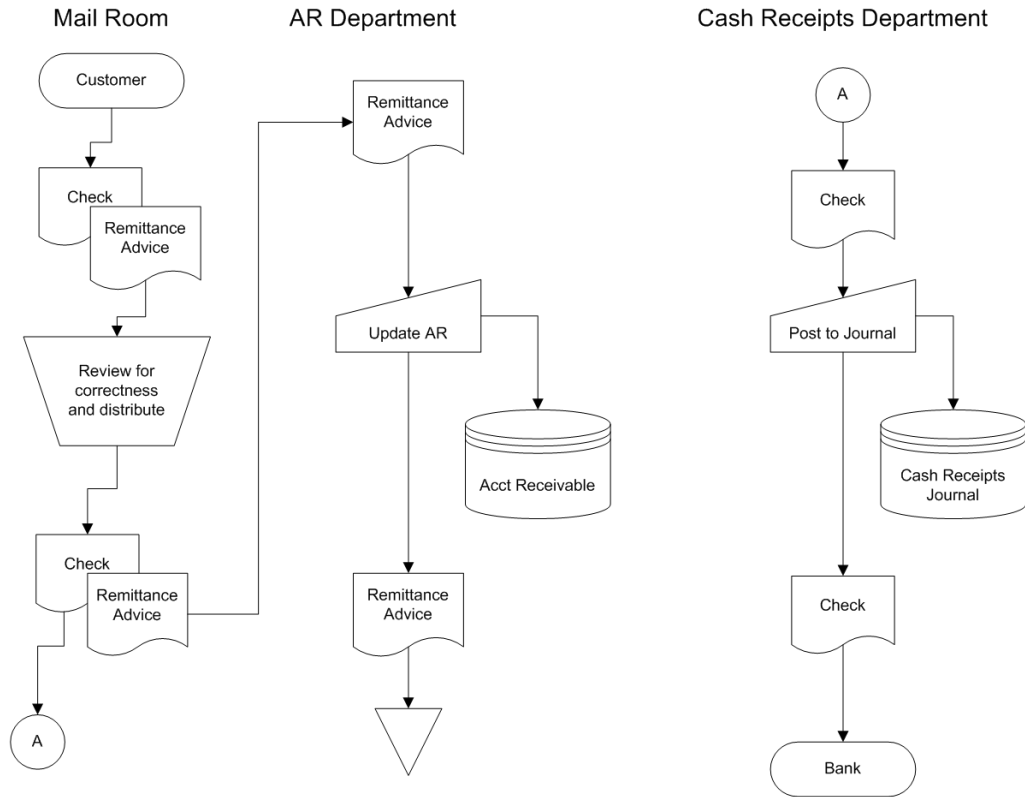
Mail Room

Customer

Check

Remittance Advice

Review for correctness and distribute

Check

Remittance Advice

A

AR Department

Remittance Advice

Update AR

Acct Receivable

Remittance Advice

Cash Receipts Department

A

Check

Post to Journal

Cash Receipts Journal

Check

Bank